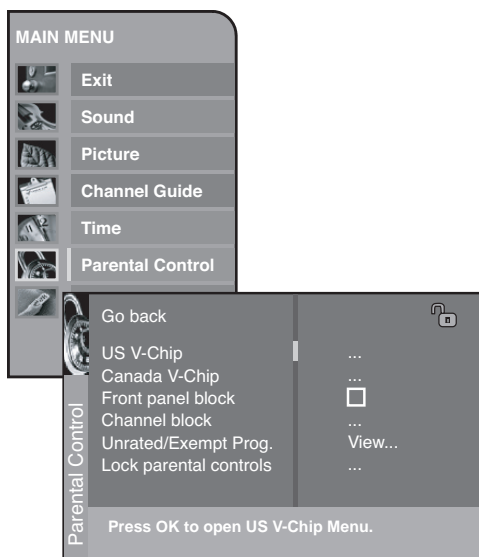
MAIN MENU

Exit
Sound
Picture
Channel Guide
Time
Parental Control

Parental Control

Go back

US V-Chip ...
Canada V-Chip ...
Front panel block ☐
Channel block ...
Unrated/Exempt Prog. View...
Lock parental controls ...

Press OK to open US V-Chip Menu.